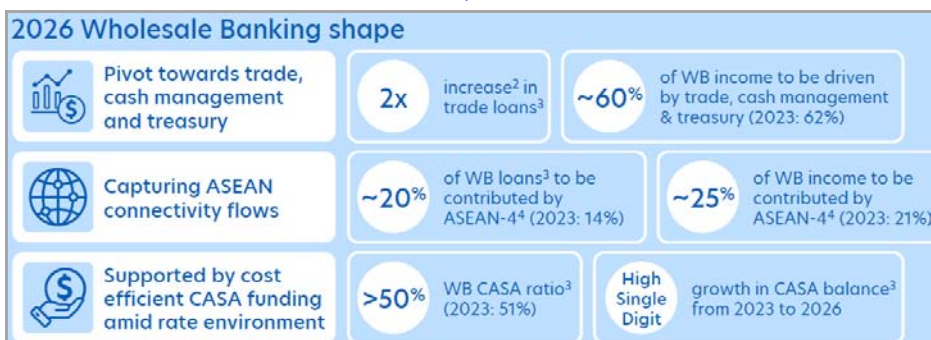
2026 Wholesale Banking shape

Pivot towards trade, cash management and treasury

2x

increase$^2$ in trade loans$^3$

~60%

of WB income to be driven by trade, cash management & treasury (2023: 62%)

Capturing ASEAN connectivity flows

~20%

of WB loans$^3$ to be contributed by ASEAN-4$^4$ (2023: 14%)

~25%

of WB income to be contributed by ASEAN-4$^4$ (2023: 21%)

Supported by cost efficient CASA funding amid rate environment

>50%

WB CASA ratio$^3$ (2023: 51%)

High Single Digit

growth in CASA balance$^3$ from 2023 to 2026